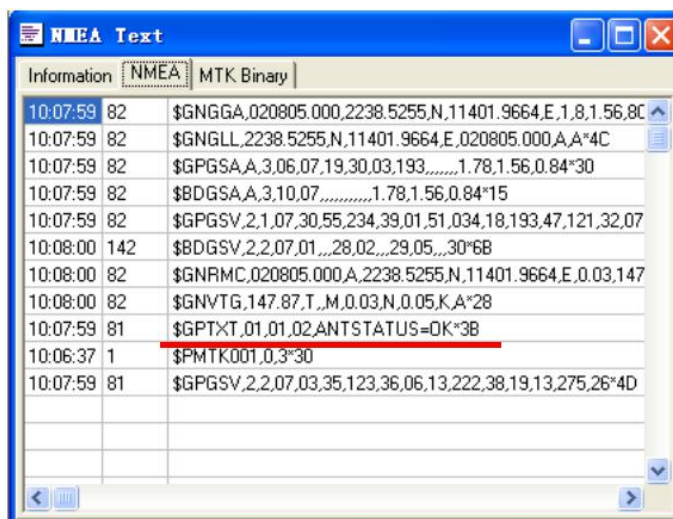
NMEA Text

Information | NMEA | MTK Binary

| | | |
|---|---|---|
| 10:07:59 | 82 | $GNGGA,020805.000,2238.5255,N,11401.9664,E,1,8,1.56,80 |
| 10:07:59 | 82 | $GNGLL,2238.5255,N,11401.9664,E,020805.000,A,A*4C |
| 10:07:59 | 82 | $GPGSA,A,3,06,07,19,30,03,193,,,,,,,1.78,1.56,0.84*30 |
| 10:07:59 | 82 | $BDGSA,A,3,10,07,,,,,,,,,,,1.78,1.56,0.84*15 |
| 10:07:59 | 82 | $GPGSV,2,1,07,30,55,234,39,01,51,034,18,193,47,121,32,07 |
| 10:08:00 | 142 | $BDGSV,2,2,07,01,,,28,02,,,29,05,,,30*6B |
| 10:08:00 | 82 | $GNRMC,020805.000,A,2238.5255,N,11401.9664,E,0.03,147 |
| 10:08:00 | 82 | $GNVTG,147.87,T,,M,0.03,N,0.05,K,A*28 |
| 10:07:59 | 81 | $GPTXT,01,01,02,ANTSTATUS=OK*3B |
| 10:06:37 | 1 | $PMTK001,0,3*30 |
| 10:07:59 | 81 | $GPGSV,2,2,07,03,35,123,36,06,13,222,38,19,13,275,26*4D |